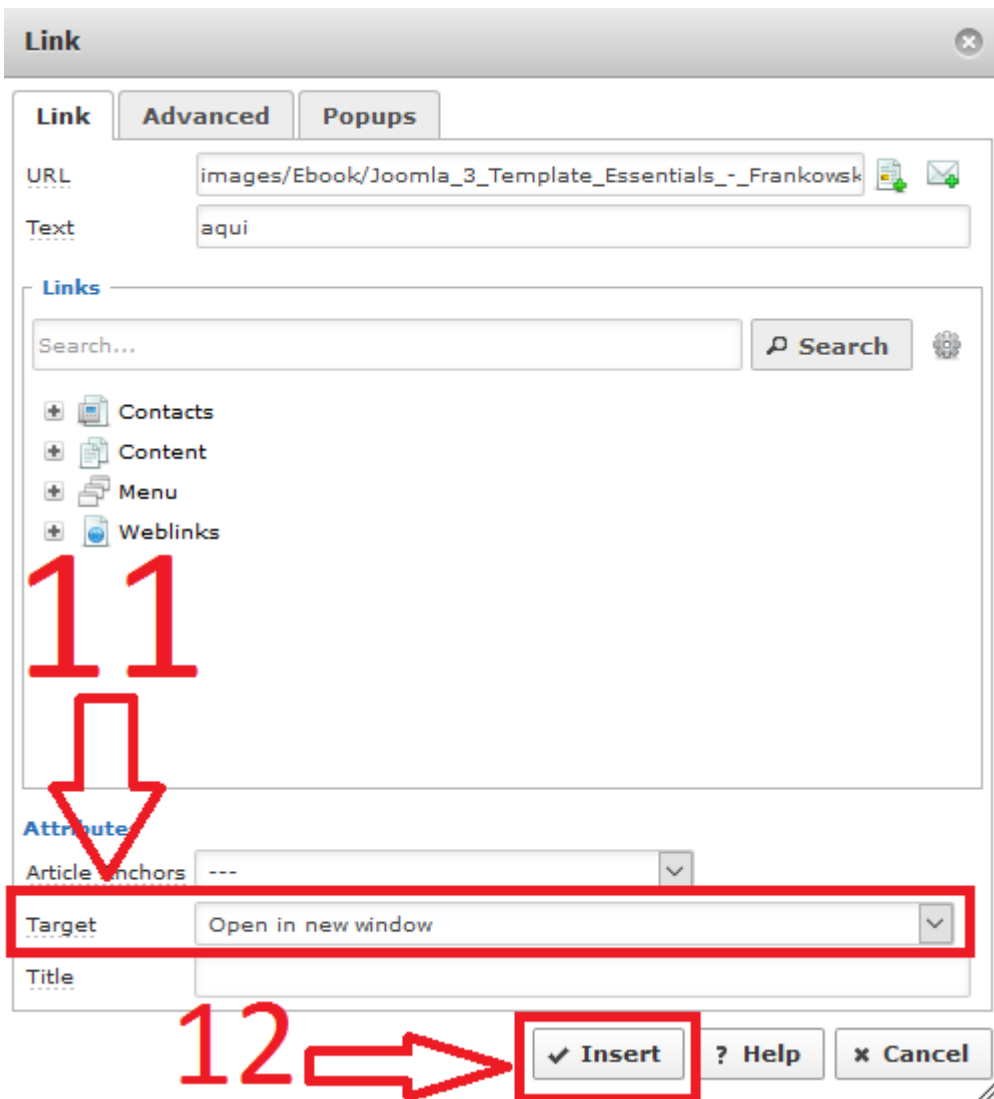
Link

Link Advanced Popups

URL images/Ebook/Joomla_3_Template_Essentials_-_Frankowsk

Text aqui

Links

Search...

Search

Contacts

Content

Menu

Weblinks

11

Attribute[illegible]

Article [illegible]nchors ---

Target Open in new window

Title

12

Insert ? Help × Cancel